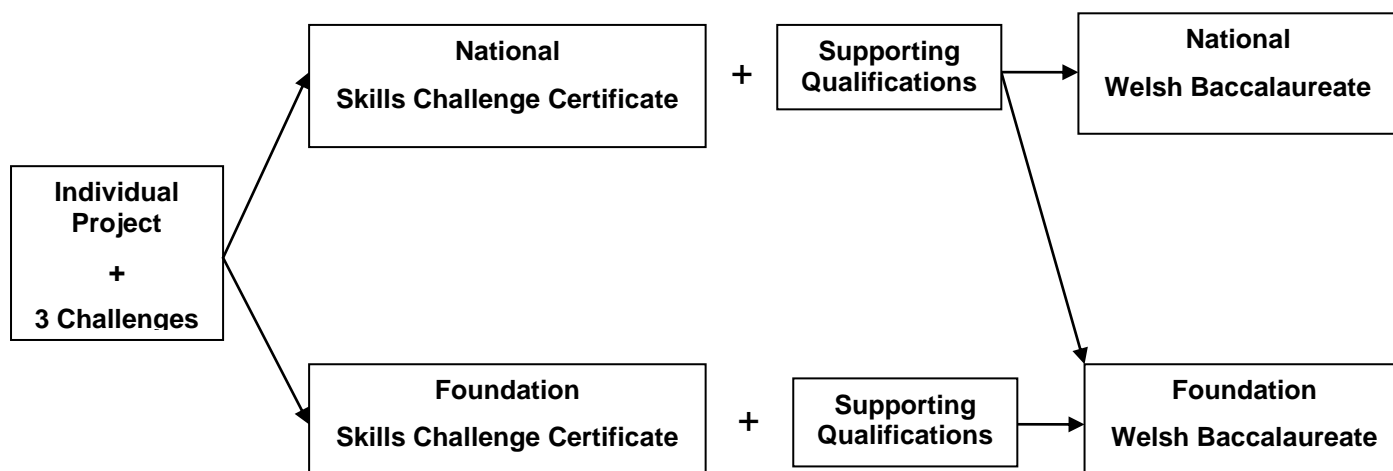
Individual Project

+

3 Challenges

National

Skills Challenge Certificate

+

Supporting Qualifications

National

Welsh Baccalaureate

Foundation

Skills Challenge Certificate

+

Supporting Qualifications

Foundation

Welsh Baccalaureate